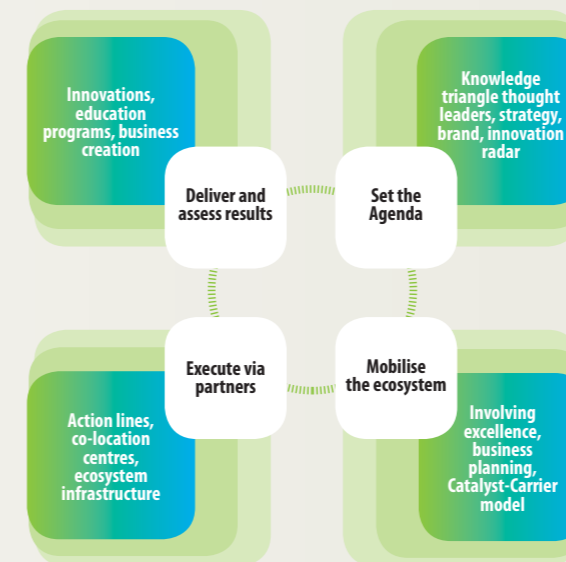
Innovations, education programs, business creation

Deliver and assess results

Set the Agenda

Knowledge triangle thought leaders, strategy, brand, innovation radar

Execute via partners

Mobilise the ecosystem

Action lines, co-location centres, ecosystem infrastructure

Involving excellence, business planning, Catalyst-Carrier model